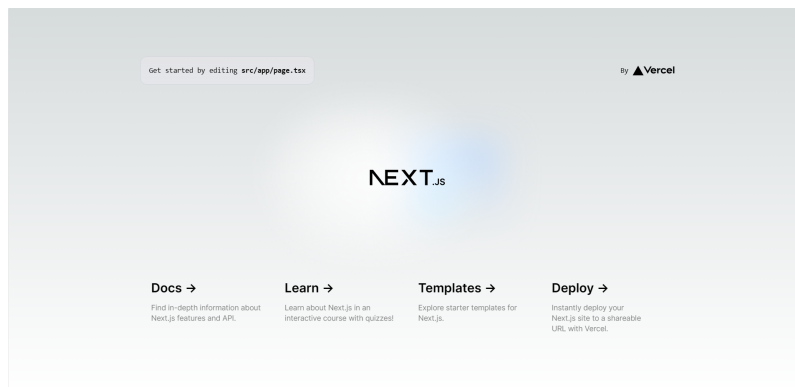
Get started by editing src/app/page.tsx

By ▲Vercel

NEXT.JS

Docs →

Find in-depth information about Next.js features and API.

Learn →

Learn about Next.js in an interactive course with quizzes!

Templates →

Explore starter templates for Next.js.

Deploy →

Instantly deploy your Next.js site to a shareable URL with Vercel.